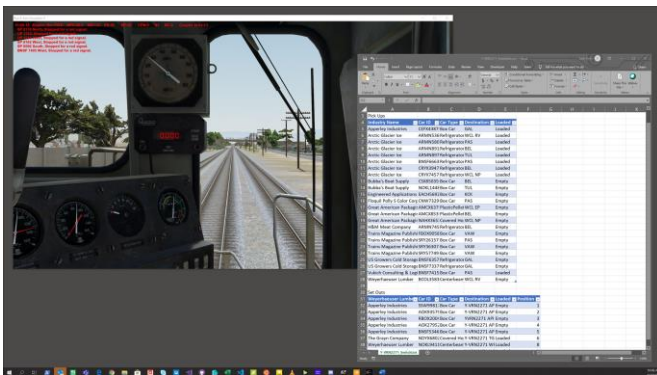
Pick Ups

| Industry Name | Car ID | Car Type | Destination | Loaded |
|---|---|---|---|---|
| Apperley Industries | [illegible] | Box Car | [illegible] | Loaded |
| Arctic Glacier Ice | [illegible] | Refrigerator | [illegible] | Loaded |
| Arctic Glacier Ice | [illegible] | Refrigerator | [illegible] | Loaded |
| Arctic Glacier Ice | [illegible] | Refrigerator | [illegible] | Loaded |
| Arctic Glacier Ice | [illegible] | Refrigerator | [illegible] | Loaded |
| Arctic Glacier Ice | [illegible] | Refrigerator | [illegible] | Loaded |
| Arctic Glacier Ice | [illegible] | Refrigerator | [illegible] | Loaded |
| Arctic Glacier Ice | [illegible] | Refrigerator | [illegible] | Loaded |
| Bubba's Boat Supply | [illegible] | Box Car | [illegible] | Empty |
| Bubba's Boat Supply | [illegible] | Box Car | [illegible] | Empty |
| Engineered Applications | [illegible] | Box Car | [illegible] | Empty |
| Flexall Pulls 3 Color Corp | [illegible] | Box Car | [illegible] | Empty |
| Great American Packaging | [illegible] | Plastic Pellet | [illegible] | Empty |
| Great American Packaging | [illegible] | Covered Hopper | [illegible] | Empty |
| NBM Meat Company | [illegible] | Refrigerator | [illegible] | Empty |
| Trains Magazine Publishing | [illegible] | Box Car | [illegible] | Empty |
| Trains Magazine Publishing | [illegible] | Box Car | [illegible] | Empty |
| Trains Magazine Publishing | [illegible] | Box Car | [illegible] | Empty |
| Trains Magazine Publishing | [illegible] | Box Car | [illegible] | Empty |
| US Growers Cold Storage | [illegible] | Refrigerator | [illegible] | Loaded |
| US Growers Cold Storage | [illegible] | Refrigerator | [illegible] | Loaded |
| Stulich Consulting & Logistics | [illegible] | Box Car | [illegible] | Loaded |
| Weyerhaeuser Lumber | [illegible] | Centerbeam | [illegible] | Empty |

Set Outs

| Weyerhaeuser Lumber | Car ID | Car Type | Destination | Loaded | Position |
|---|---|---|---|---|---|
| Apperley Industries | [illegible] | Box Car | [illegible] | Empty | 1 |
| Apperley Industries | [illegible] | Box Car | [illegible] | Empty | 2 |
| Apperley Industries | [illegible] | Box Car | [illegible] | Empty | 3 |
| Apperley Industries | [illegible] | Box Car | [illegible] | Empty | 4 |
| Apperley Industries | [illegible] | Box Car | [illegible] | Empty | 5 |
| The Grayn Company | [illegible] | Covered Hopper | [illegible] | Empty | 6 |
| Weyerhaeuser Lumber | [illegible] | Centerbeam | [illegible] | Loaded | 7 |